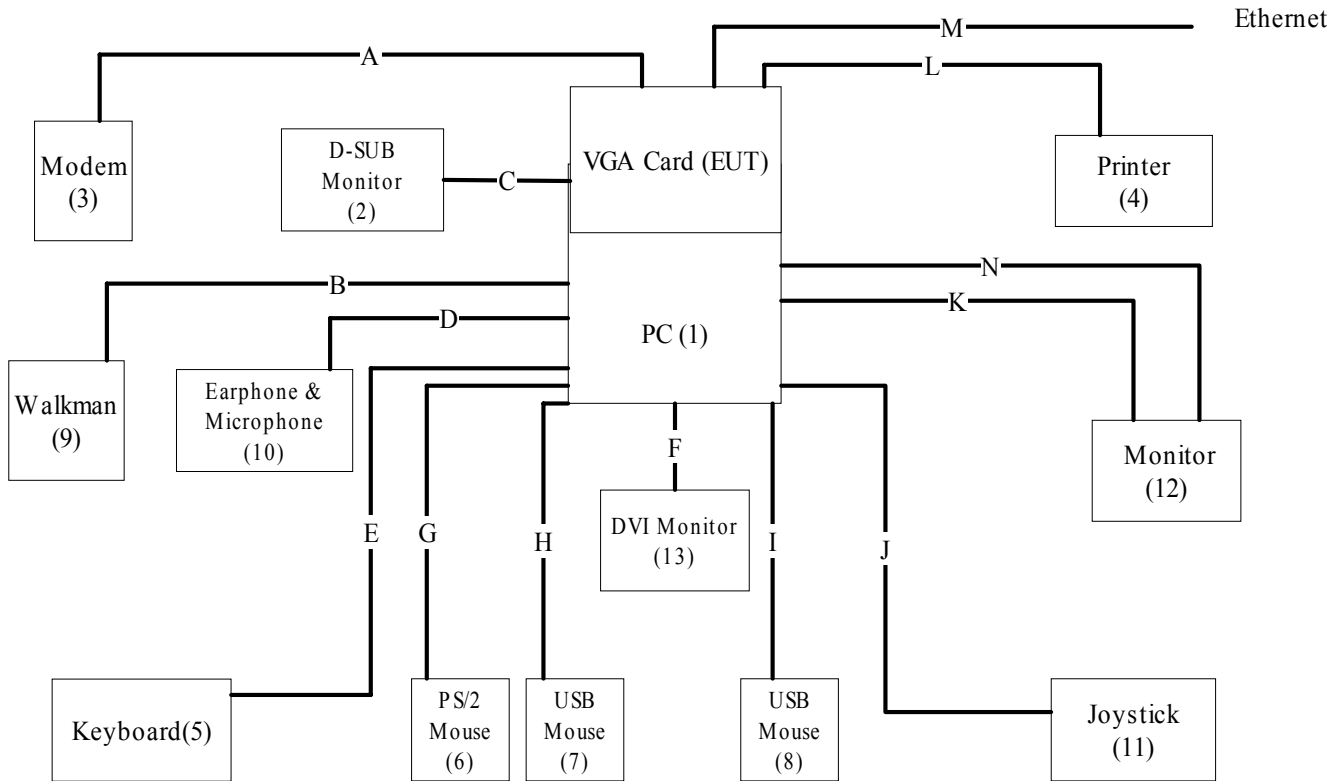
Ethernet

M

A

L

Modem
(3)

D-SUB
Monitor
(2)

C

VGA Card (EUT)

Printer
(4)

B

N

D

K

PC (1)

Walkman
(9)

Earphone &
Microphone
(10)

F

Monitor
(12)

E

G

H

DVI Monitor
(13)

I

J

Keyboard(5)

PS/2
Mouse
(6)

USB
Mouse
(7)

USB
Mouse
(8)

Joystick
(11)